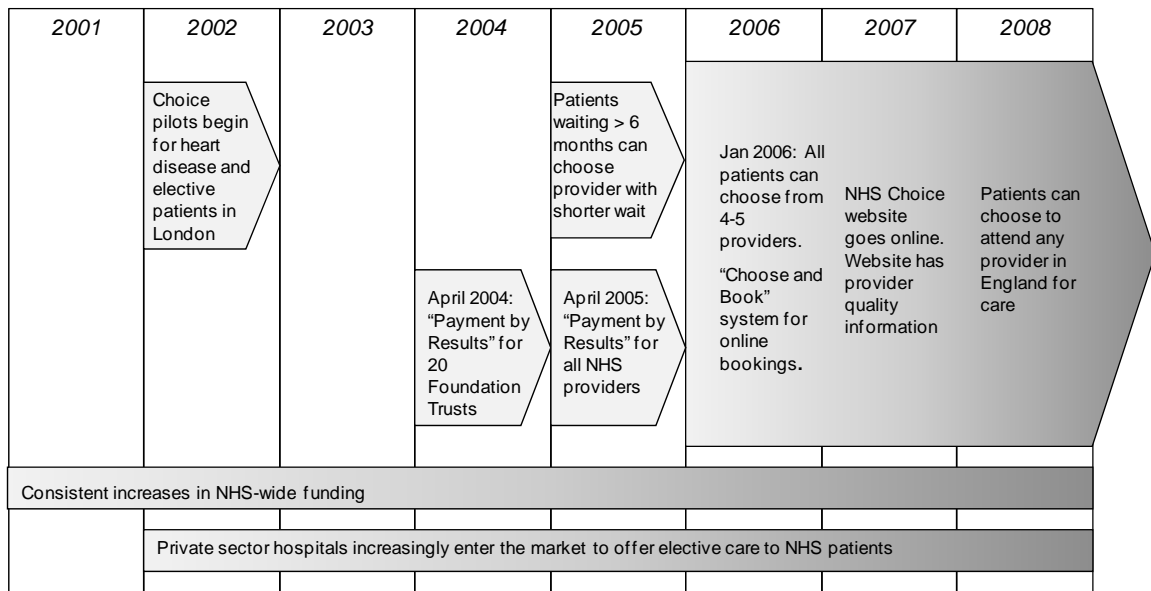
| 2001 | 2002 | 2003 | 2004 | 2005 | 2006 | 2007 | 2008 |
|---|---|---|---|---|---|---|---|

Choice pilots begin for heart disease and elective patients in London

Patients waiting > 6 months can choose provider with shorter wait

April 2004: "Payment by Results" for 20 Foundation Trusts

April 2005: "Payment by Results" for all NHS providers

Jan 2006: All patients can choose from 4-5 providers.

"Choose and Book" system for online bookings.

NHS Choice website goes online. Website has provider quality information

Patients can choose to attend any provider in England for care

Consistent increases in NHS-wide funding

Private sector hospitals increasingly enter the market to offer elective care to NHS patients